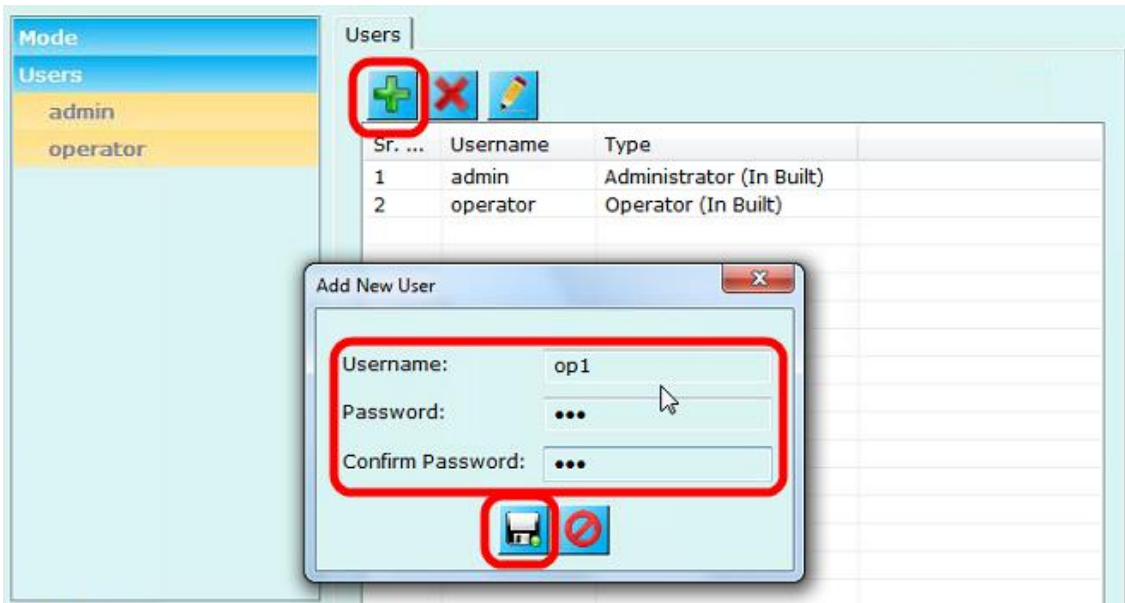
Mode
Users
admin
operator

Users

| Sr. ... | Username | Type |
|---|---|---|
| 1 | admin | Administrator (In Built) |
| 2 | operator | Operator (In Built) |

Add New User
Username: op1
Password: •••
Confirm Password: •••